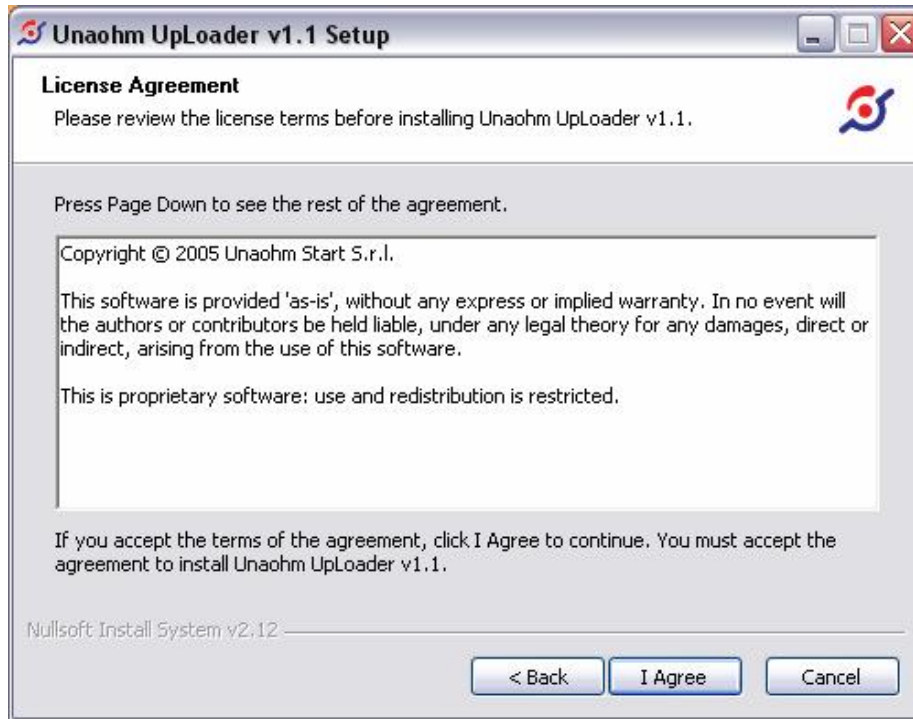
Unaohm UpLoader v1.1 Setup

License Agreement
Please review the license terms before installing Unaohm UpLoader v1.1.

Press Page Down to see the rest of the agreement.

Copyright © 2005 Unaohm Start S.r.l.

This software is provided 'as-is', without any express or implied warranty. In no event will the authors or contributors be held liable, under any legal theory for any damages, direct or indirect, arising from the use of this software.

This is proprietary software: use and redistribution is restricted.

If you accept the terms of the agreement, click I Agree to continue. You must accept the agreement to install Unaohm UpLoader v1.1.

Nullsoft Install System v2.12

< Back
I Agree
Cancel